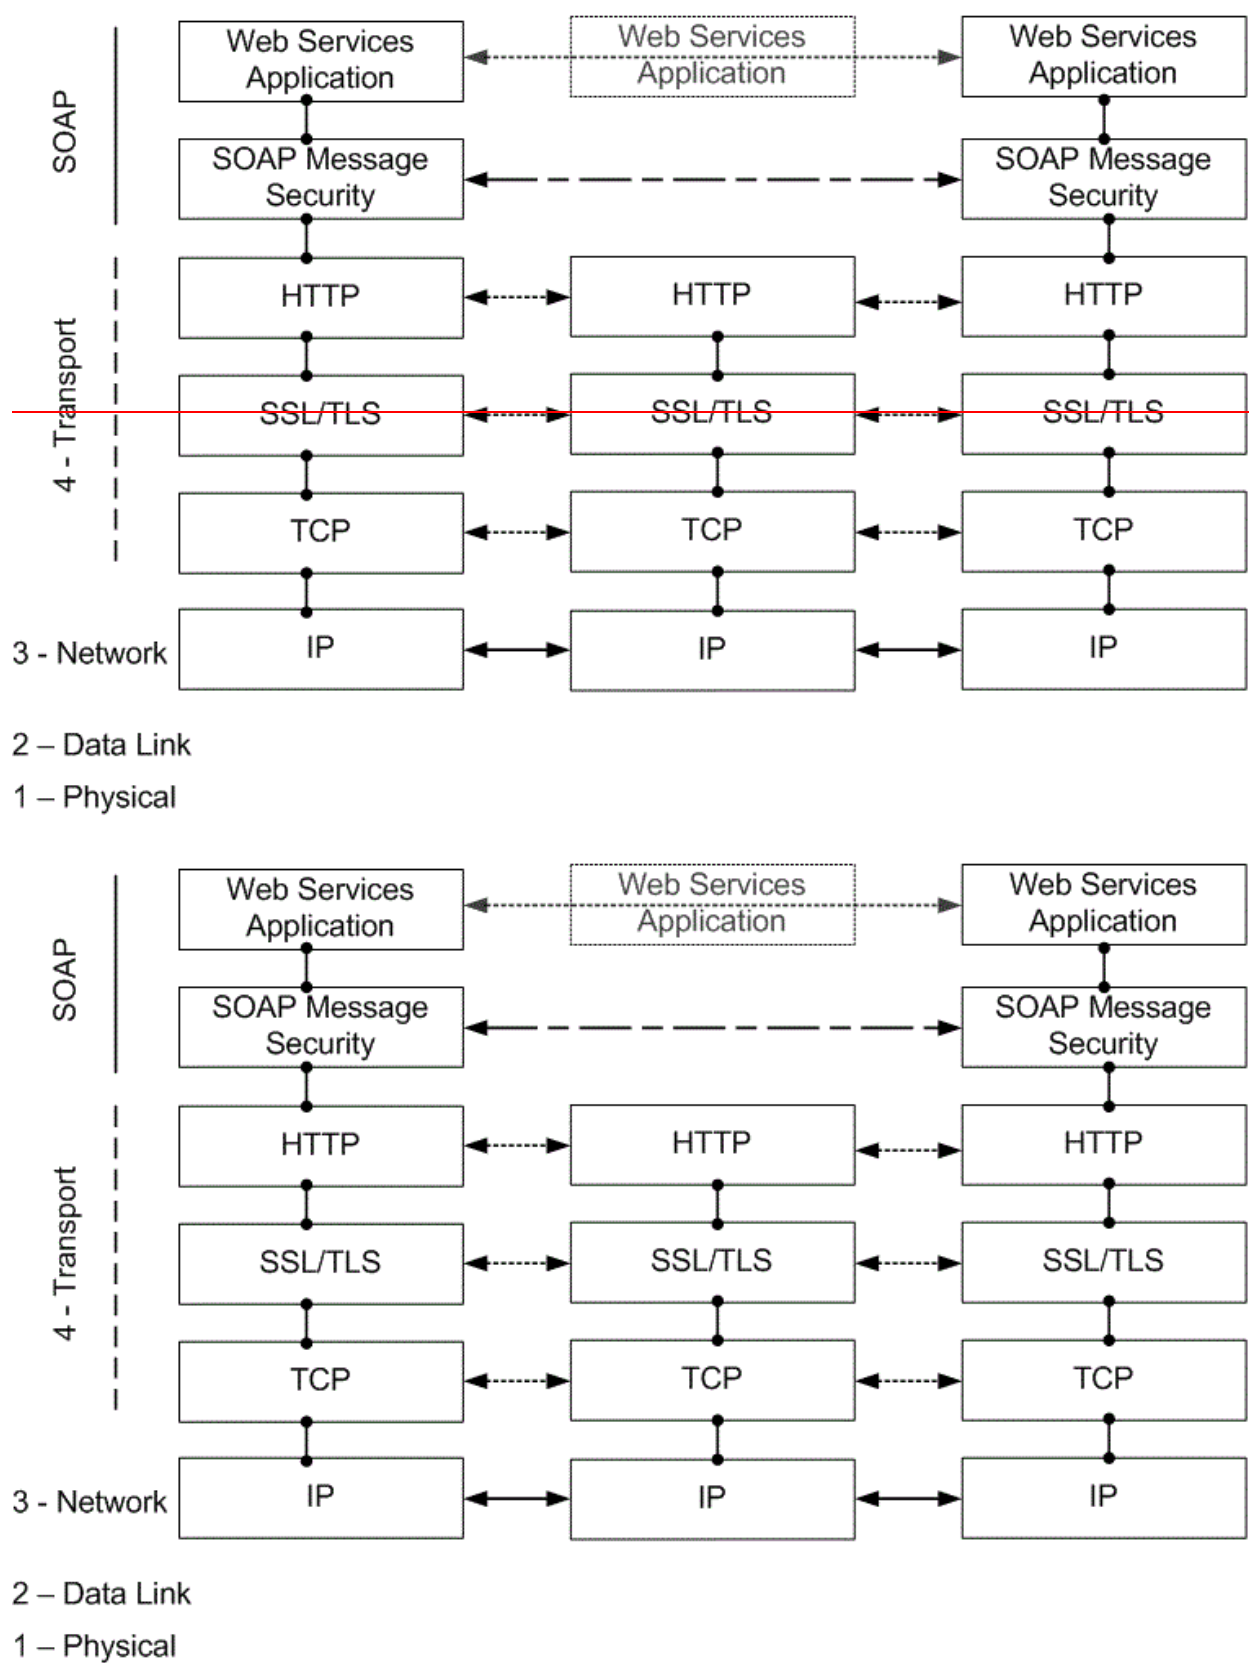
SOAP

Web Services Application

Web Services Application

Web Services Application

SOAP Message Security

SOAP Message Security

4 - Transport

HTTP

HTTP

HTTP

SSL/TLS

SSL/TLS

SSL/TLS

TCP

TCP

TCP

3 - Network

IP

IP

IP

2 – Data Link

1 – Physical

SOAP

Web Services Application

Web Services Application

Web Services Application

SOAP Message Security

SOAP Message Security

4 - Transport

HTTP

HTTP

HTTP

SSL/TLS

SSL/TLS

SSL/TLS

TCP

TCP

TCP

3 - Network

IP

IP

IP

2 – Data Link

1 – Physical